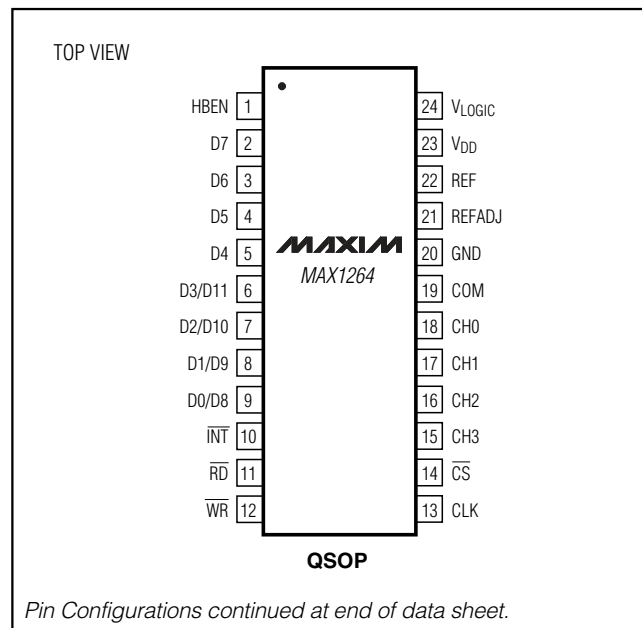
TOP VIEW

HBEN 1
D7 2
D6 3
D5 4
D4 5
D3/D11 6
D2/D10 7
D1/D9 8
D0/D8 9
$\overline{INT}$ 10
$\overline{RD}$ 11
$\overline{WR}$ 12

24 $V_{LOGIC}$
23 $V_{DD}$
22 REF
21 REFADJ
20 GND
19 COM
18 CH0
17 CH1
16 CH2
15 CH3
14 $\overline{CS}$
13 CLK

MAXIM
MAX1264

QSOP

Pin Configurations continued at end of data sheet.